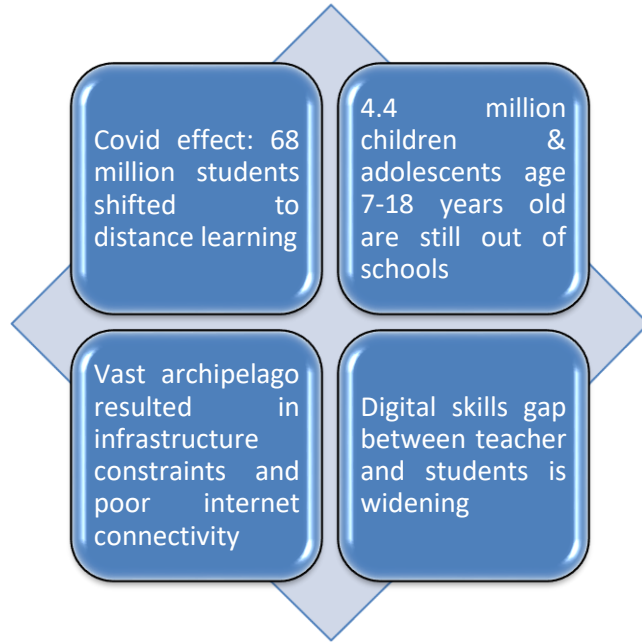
Covid effect: 68 million students shifted to distance learning

4.4 million children & adolescents age 7-18 years old are still out of schools

Vast archipelago resulted in infrastructure constraints and poor internet connectivity

Digital skills gap between teacher and students is widening